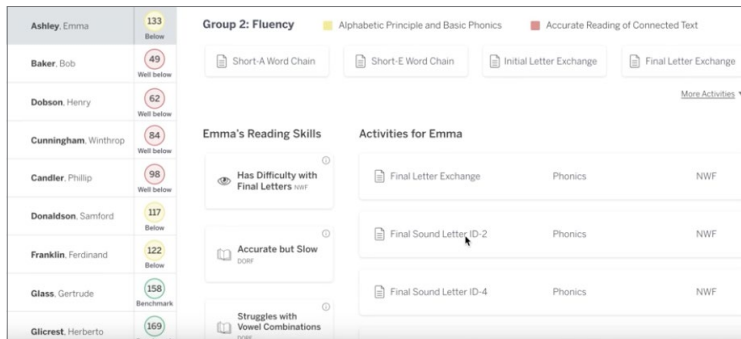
Ashley, Emma 133 Below
Baker, Bob 49 Well below
Dobson, Henry 62 Well below
Cunningham, Winthrop 84 Well below
Candler, Phillip 98 Well below
Donaldson, Samford 117 Below
Franklin, Ferdinand 122 Below
Glass, Gertrude 158 Benchmark
Glicrest, Herberto 169

Group 2: Fluency
Alphabetic Principle and Basic Phonics
Accurate Reading of Connected Text

Short-A Word Chain
Short-E Word Chain
Initial Letter Exchange
Final Letter Exchange

More Activities

Emma's Reading Skills

Has Difficulty with Final Letters NWF

Accurate but Slow DORF

Struggles with Vowel Combinations

Activities for Emma

| | | |
|---|---|---|
| Final Letter Exchange | Phonics | NWF |
| Final Sound Letter ID-2 | Phonics | NWF |
| Final Sound Letter ID-4 | Phonics | NWF |